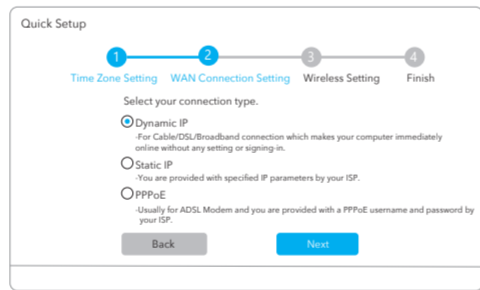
Quick Setup

1 Time Zone Setting
2 WAN Connection Setting
3 Wireless Setting
4 Finish

Select your connection type.

Dynamic IP
-For Cable/DSL/Broadband connection which makes your computer immediately online without any setting or signing-in.

Static IP
-You are provided with specified IP parameters by your ISP.

PPPoE
-Usually for ADSL Modem and you are provided with a PPPoE username and password by your ISP.

Back
Next